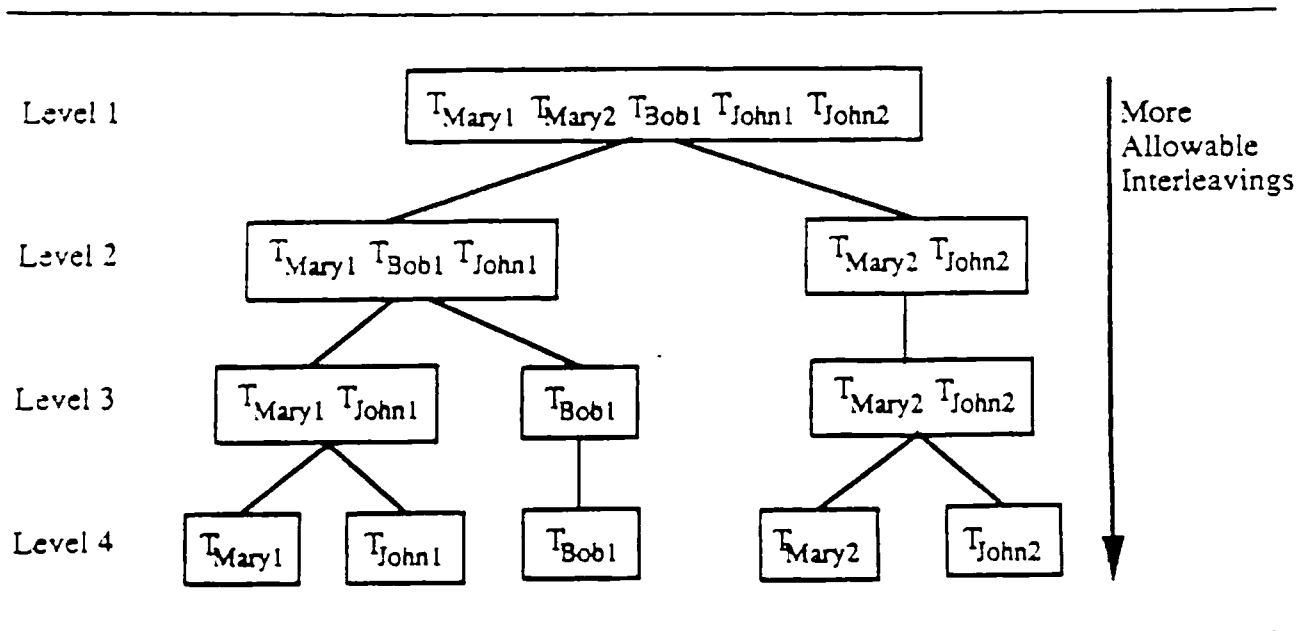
Level 1

$T_{Mary1}$ $T_{Mary2}$ $T_{Bob1}$ $T_{John1}$ $T_{John2}$

More Allowable Interleavings

Level 2

$T_{Mary1}$ $T_{Bob1}$ $T_{John1}$

$T_{Mary2}$ $T_{John2}$

Level 3

$T_{Mary1}$ $T_{John1}$

$T_{Bob1}$

$T_{Mary2}$ $T_{John2}$

Level 4

$T_{Mary1}$

$T_{John1}$

$T_{Bob1}$

$T_{Mary2}$

$T_{John2}$